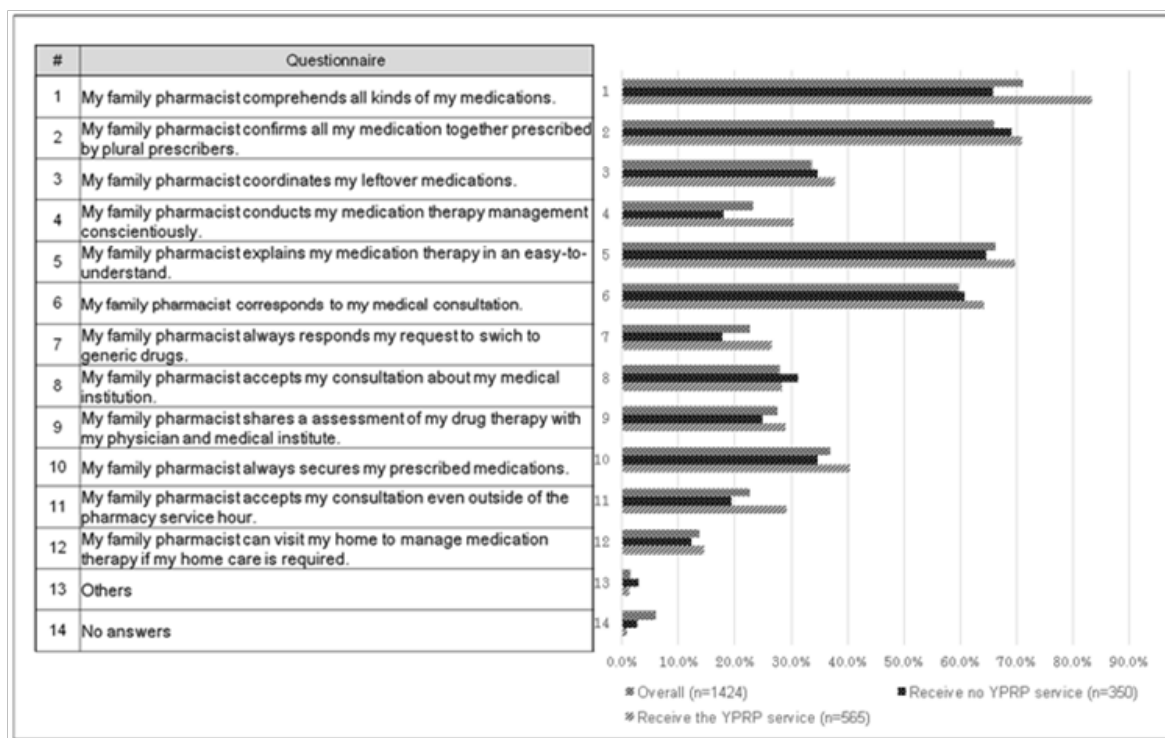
| # | Questionnaire |
|---|---|
| 1 | My family pharmacist comprehends all kinds of my medications. |
| 2 | My family pharmacist confirms all my medication together prescribed by plural prescribers. |
| 3 | My family pharmacist coordinates my leftover medications. |
| 4 | My family pharmacist conducts my medication therapy management conscientiously. |
| 5 | My family pharmacist explains my medication therapy in an easy-to-understand. |
| 6 | My family pharmacist corresponds to my medical consultation. |
| 7 | My family pharmacist always responds my request to swich to generic drugs. |
| 8 | My family pharmacist accepts my consultation about my medical institution. |
| 9 | My family pharmacist shares a assessment of my drug therapy with my physician and medical institute. |
| 10 | My family pharmacist always secures my prescribed medications. |
| 11 | My family pharmacist accepts my consultation even outside of the pharmacy service hour. |
| 12 | My family pharmacist can visit my home to manage medication therapy if my home care is required. |
| 13 | Others |
| 14 | No answers |

1
2
3
4
5
6
7
8
9
10
11
12
13
14

0.0% 10.0% 20.0% 30.0% 40.0% 50.0% 60.0% 70.0% 80.0% 90.0%

Overall (n=1424)
Receive no YPRP service (n=350)
Receive the YPRP service (n=565)